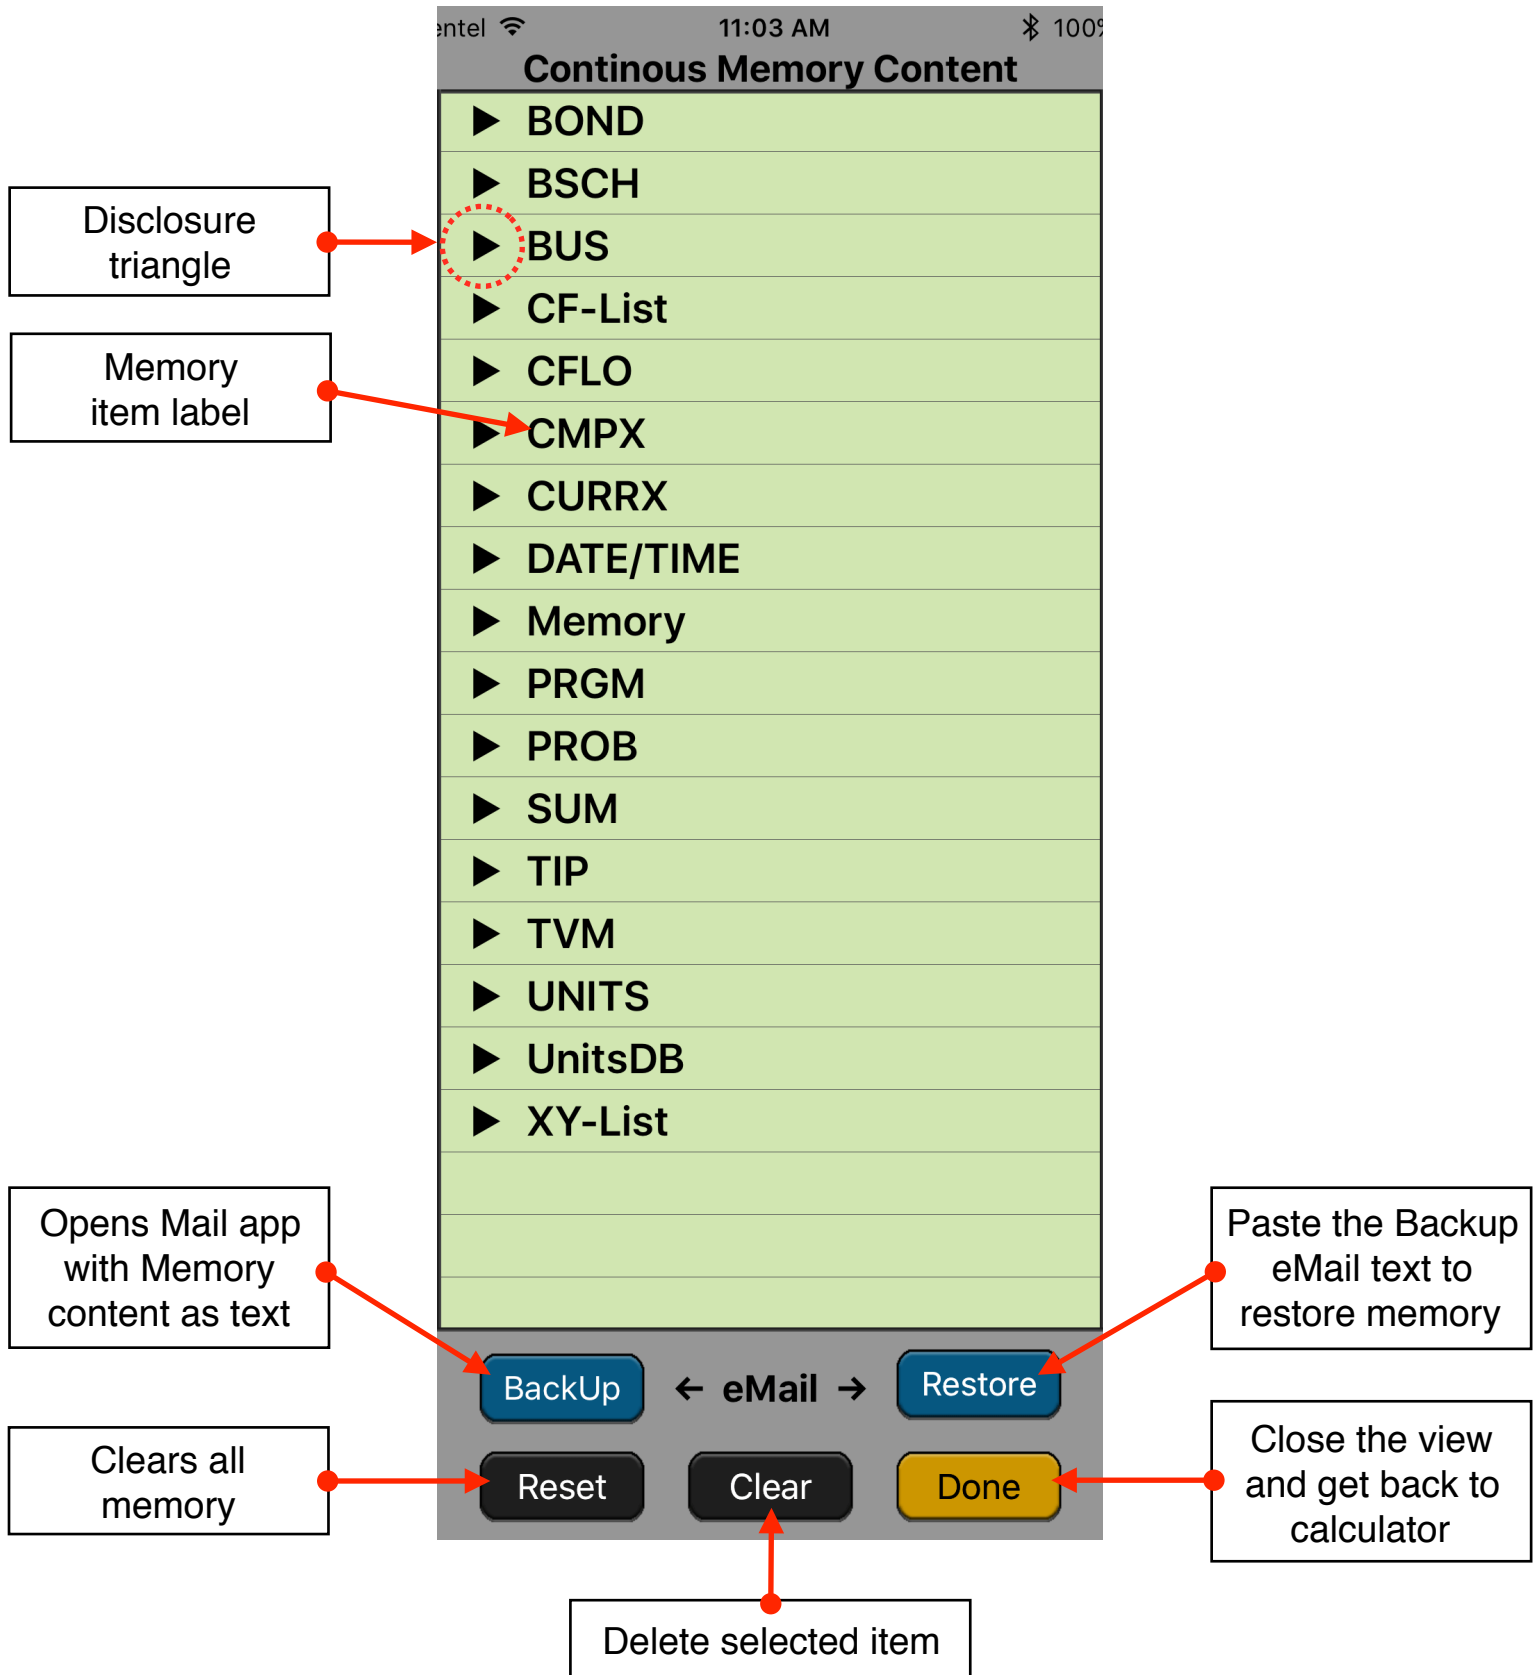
ntel 11:03 AM 100

Continous Memory Content

Disclosure triangle

Memory item label

▶ BOND
▶ BSCH
▶ BUS
▶ CF-List
▶ CFLO
▶ CMPX
▶ CURRX
▶ DATE/TIME
▶ Memory
▶ PRGM
▶ PROB
▶ SUM
▶ TIP
▶ TVM
▶ UNITS
▶ UnitsDB
▶ XY-List

Opens Mail app with Memory content as text

Paste the Backup eMail text to restore memory

BackUp ← eMail → Restore

Clears all memory

Reset Clear Done

Close the view and get back to calculator

Delete selected item